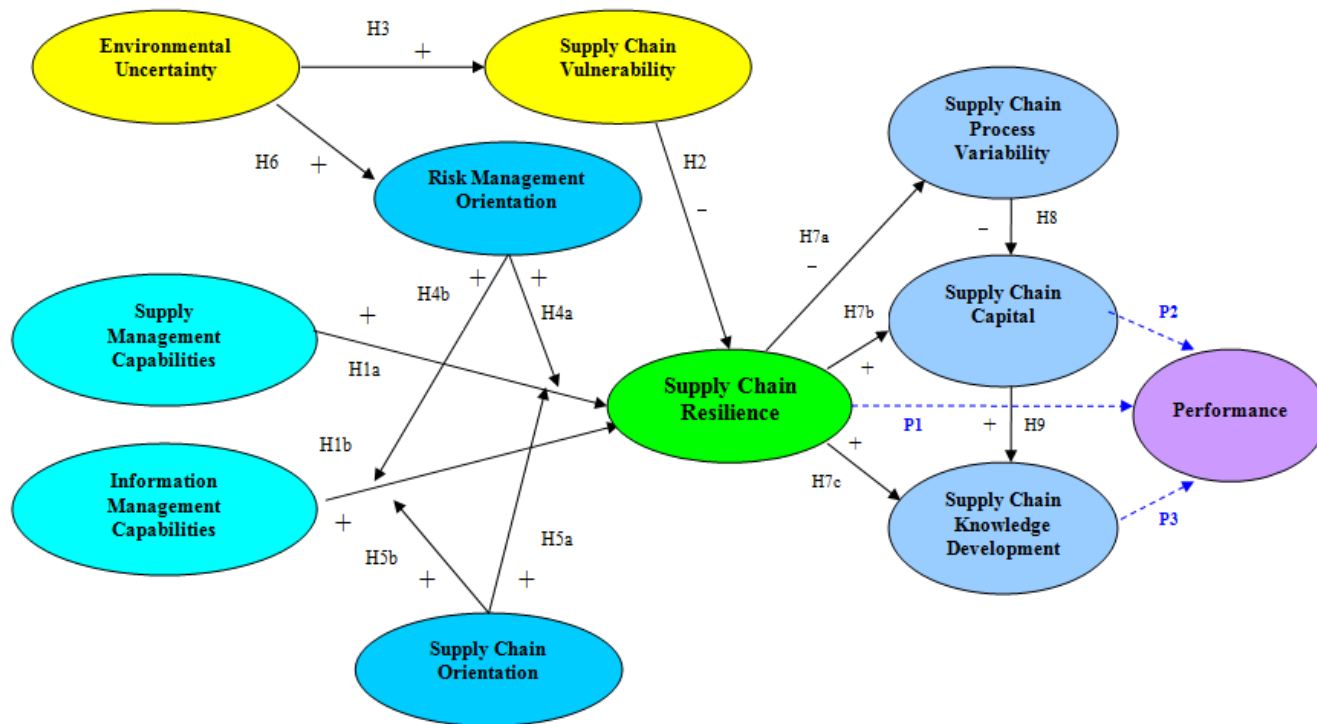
Environmental Uncertainty

H3 +

Supply Chain Vulnerability

Supply Chain Process Variability

H6 +

Risk Management Orientation

H2 –

H7a –

– H8

Supply Management Capabilities

+ H4b

+ H4a

+

H1a

Supply Chain Capital

H7b +

P2

Supply Chain Resilience

P1

Performance

H1b

Information Management Capabilities

+

+ H9

H7c +

Supply Chain Knowledge Development

P3

H5b +

H5a +

Supply Chain Orientation